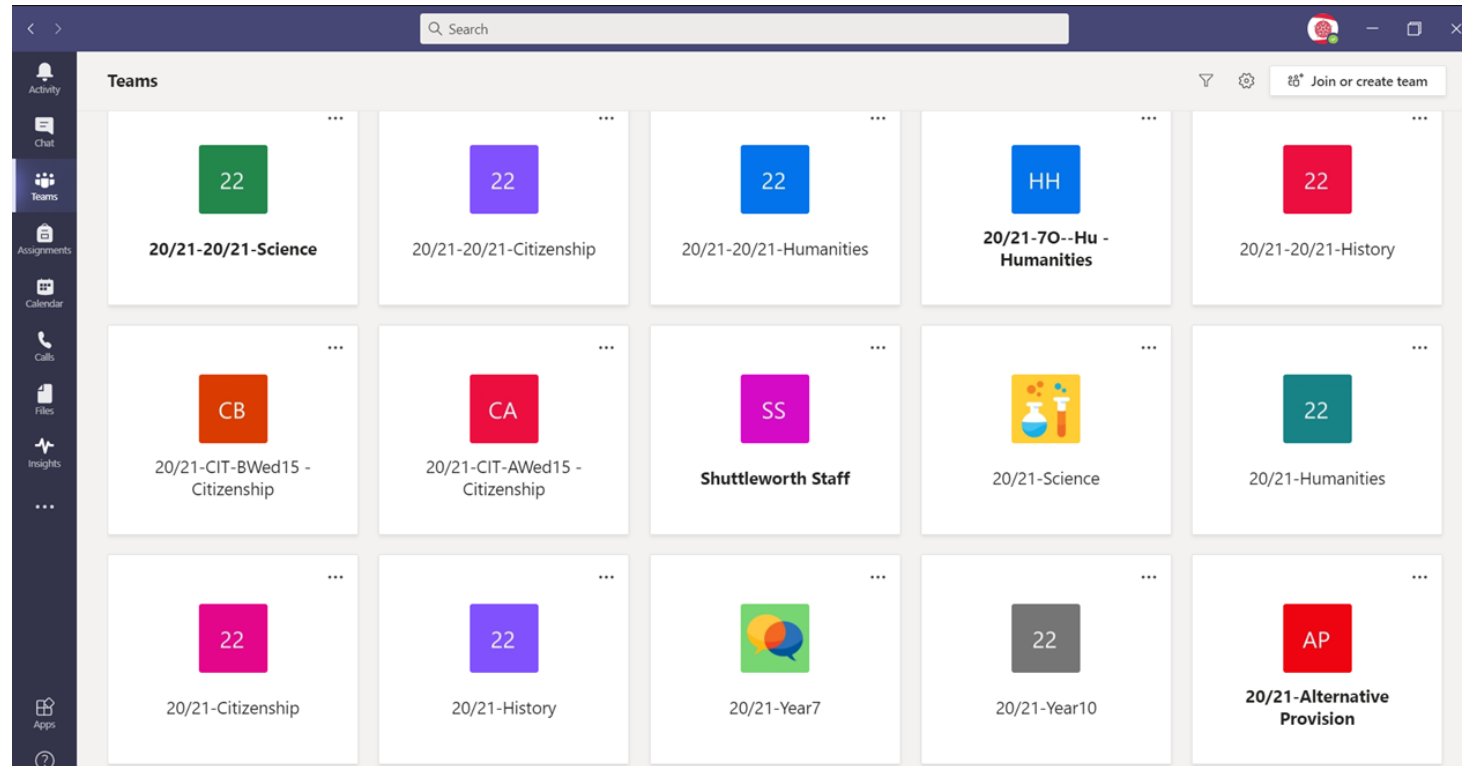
Search

Activity
Chat
Teams
Assignments
Calendar
Calls
Files
Insights
...
Apps

Teams

Join or create team

...
22
20/21-20/21-Science

...
22
20/21-20/21-Citizenship

...
22
20/21-20/21-Humanities

...
HH
20/21-7O--Hu - Humanities

...
22
20/21-20/21-History

...
CB
20/21-CIT-BWed15 - Citizenship

...
CA
20/21-CIT-AWed15 - Citizenship

...
SS
Shuttleworth Staff

...
20/21-Science

...
22
20/21-Humanities

...
22
20/21-Citizenship

...
22
20/21-History

...
20/21-Year7

...
22
20/21-Year10

...
AP
20/21-Alternative Provision